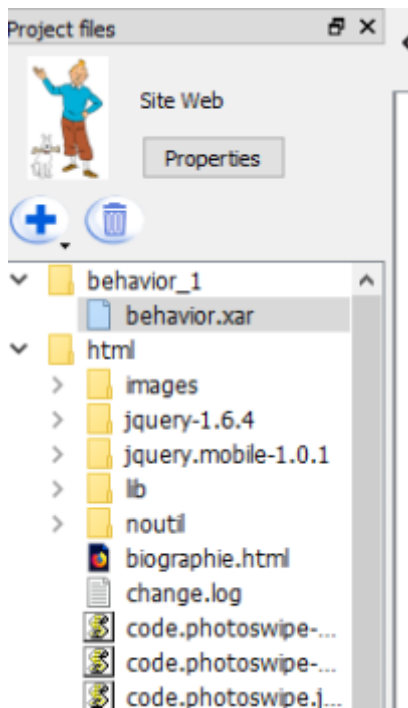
Project files

Site Web

Properties

behavior_1
behavior.xar
html
images
jquery-1.6.4
jquery.mobile-1.0.1
lib
noutil
biographie.html
change.log
code.photoswipe-...
code.photoswipe-...
code.photoswipe.j...